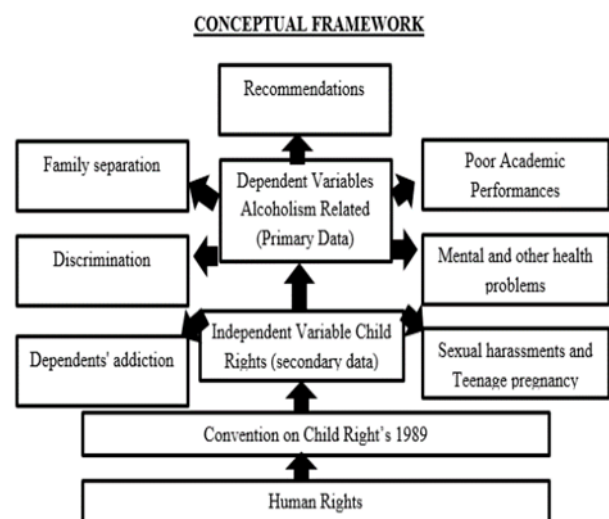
CONCEPTUAL FRAMEWORK

Recommendations

Family separation

Dependent Variables Alcoholism Related (Primary Data)

Poor Academic Performances

Discrimination

Mental and other health problems

Independent Variable Child Rights (secondary data)

Dependents' addiction

Sexual harassments and Teenage pregnancy

Convention on Child Right's 1989

Human Rights